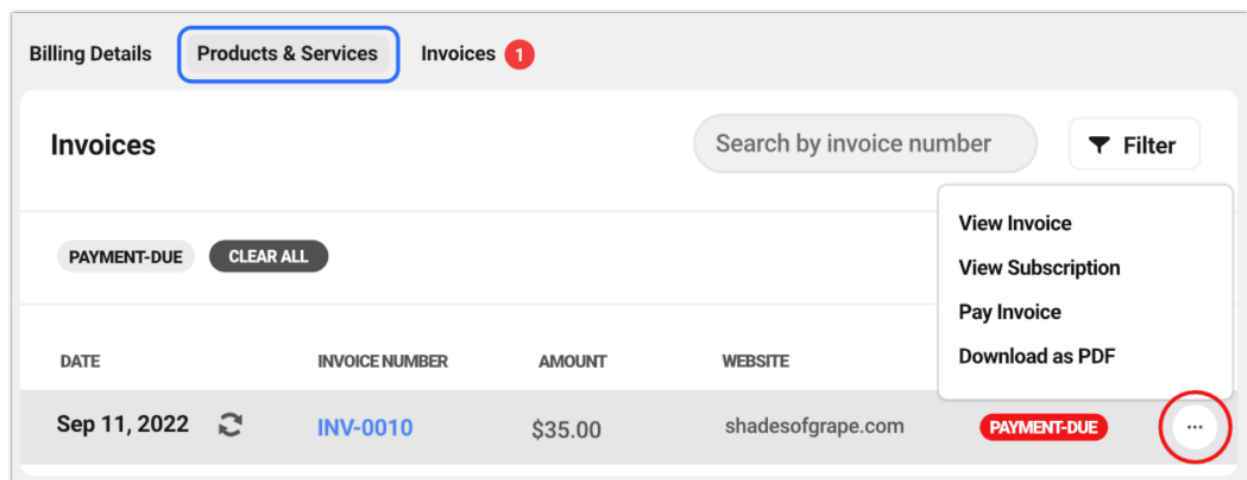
Billing Details Products & Services Invoices 1

Invoices

Search by invoice number

Filter

View Invoice
View Subscription
Pay Invoice
Download as PDF

PAYMENT-DUE CLEAR ALL

| DATE | INVOICE NUMBER | AMOUNT | WEBSITE | | |
|---|---|---|---|---|---|
| Sep 11, 2022 | INV-0010 | $35.00 | shadesofgrape.com | PAYMENT-DUE | ... |